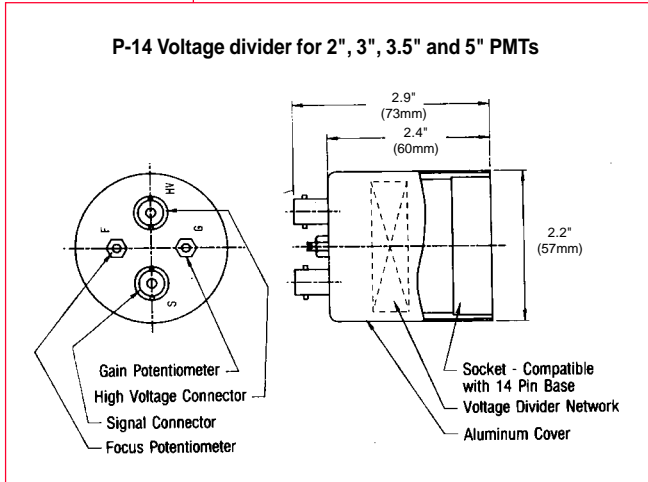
P-14 Voltage divider for 2", 3", 3.5" and 5" PMTs

2.9"
(73mm)

2.4"
(60mm)

2.2"
(57mm)

HV

F

G

S

Gain Potentiometer

High Voltage Connector

Signal Connector

Focus Potentiometer

Socket - Compatible with 14 Pin Base

Voltage Divider Network

Aluminum Cover